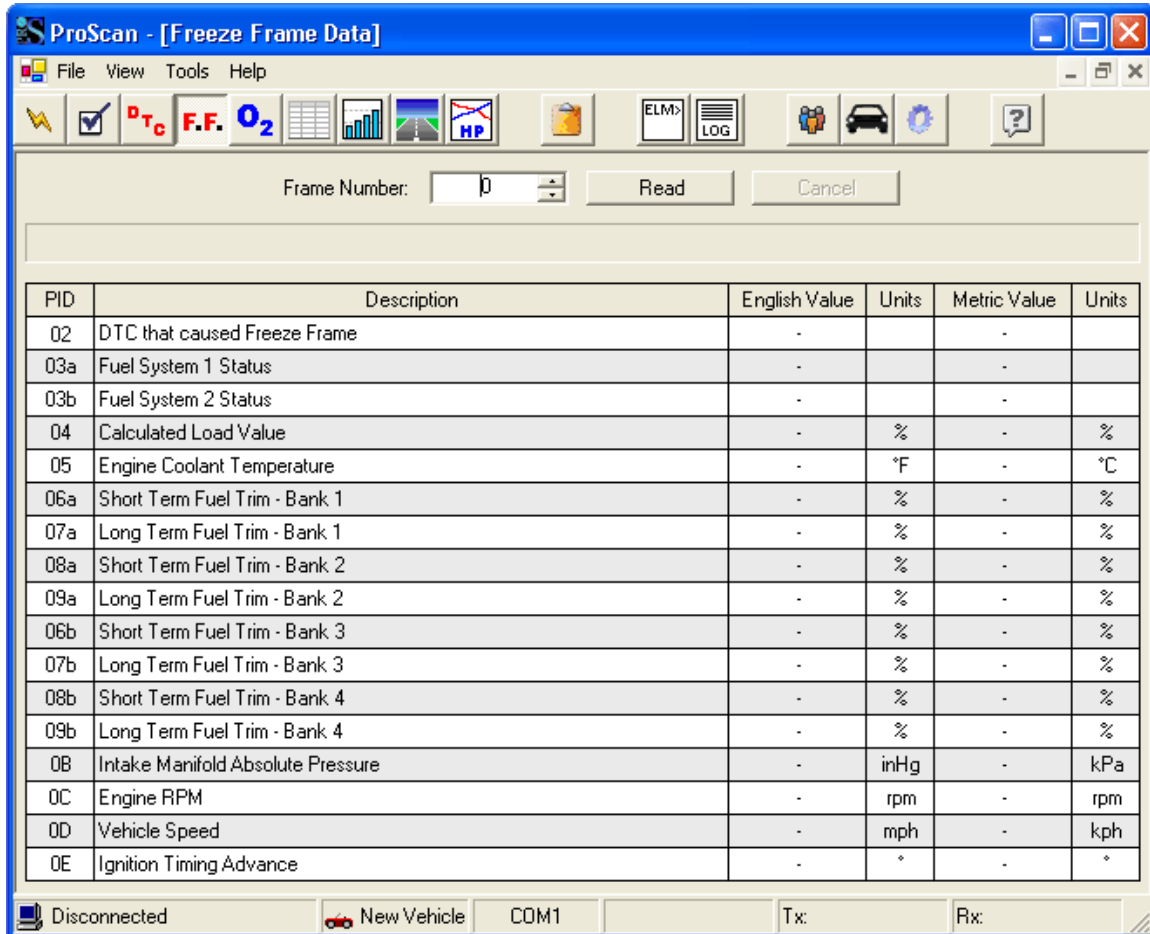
ProScan - [Freeze Frame Data]

File View Tools Help

DTC F.F. O2 HP ELM> LOG

Frame Number: 0 Read Cancel

| PID | Description | English Value | Units | Metric Value | Units |
|---|---|---|---|---|---|
| 02 | DTC that caused Freeze Frame | - | | - | |
| 03a | Fuel System 1 Status | - | | - | |
| 03b | Fuel System 2 Status | - | | - | |
| 04 | Calculated Load Value | - | % | - | % |
| 05 | Engine Coolant Temperature | - | °F | - | °C |
| 06a | Short Term Fuel Trim - Bank 1 | - | % | - | % |
| 07a | Long Term Fuel Trim - Bank 1 | - | % | - | % |
| 08a | Short Term Fuel Trim - Bank 2 | - | % | - | % |
| 09a | Long Term Fuel Trim - Bank 2 | - | % | - | % |
| 06b | Short Term Fuel Trim - Bank 3 | - | % | - | % |
| 07b | Long Term Fuel Trim - Bank 3 | - | % | - | % |
| 08b | Short Term Fuel Trim - Bank 4 | - | % | - | % |
| 09b | Long Term Fuel Trim - Bank 4 | - | % | - | % |
| 0B | Intake Manifold Absolute Pressure | - | inHg | - | kPa |
| 0C | Engine RPM | - | rpm | - | rpm |
| 0D | Vehicle Speed | - | mph | - | kph |
| 0E | Ignition Timing Advance | - | ° | - | ° |

Disconnected New Vehicle COM1 Tx: Rx: